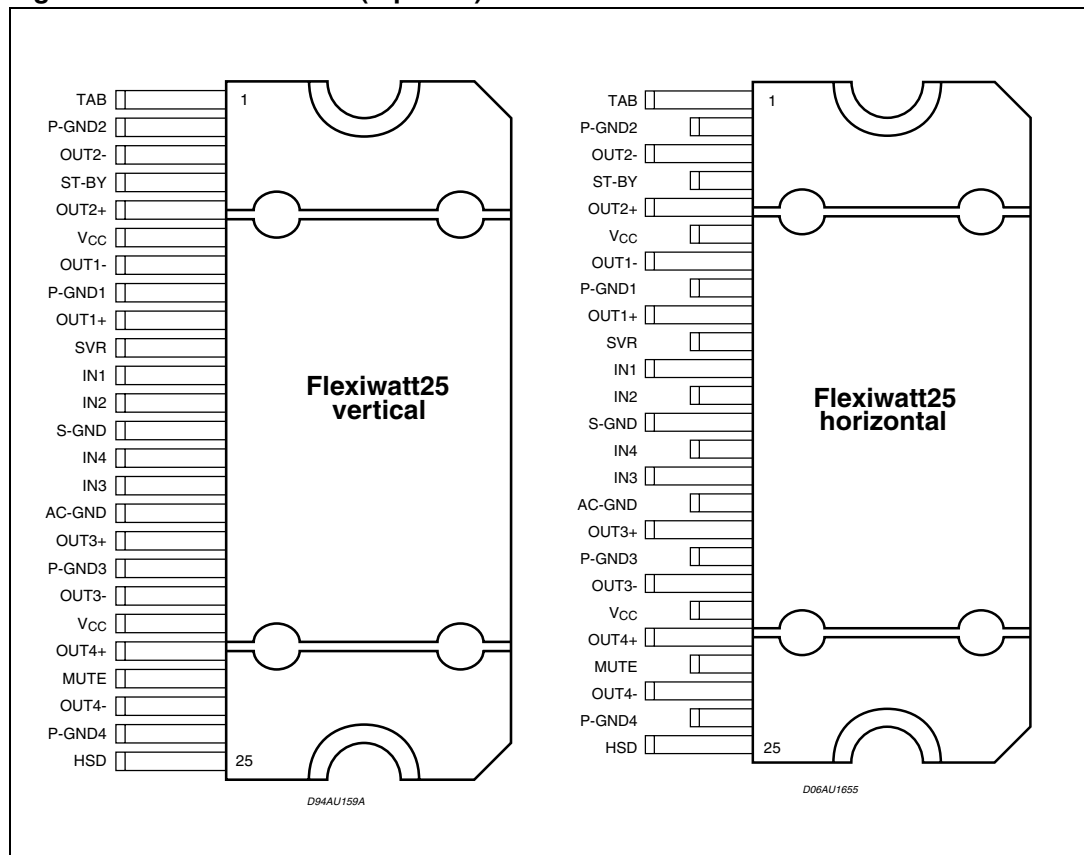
TAB
P-GND2
OUT2-
ST-BY
OUT2+
$V_{CC}$
OUT1-
P-GND1
OUT1+
SVR
IN1
IN2
S-GND
IN4
IN3
AC-GND
OUT3+
P-GND3
OUT3-
$V_{CC}$
OUT4+
MUTE
OUT4-
P-GND4
HSD

1

Flexiwatt25 vertical

25

D94AU159A

TAB
P-GND2
OUT2-
ST-BY
OUT2+
$V_{CC}$
OUT1-
P-GND1
OUT1+
SVR
IN1
IN2
S-GND
IN4
IN3
AC-GND
OUT3+
P-GND3
OUT3-
$V_{CC}$
OUT4+
MUTE
OUT4-
P-GND4
HSD

1

Flexiwatt25 horizontal

25

D06AU1655